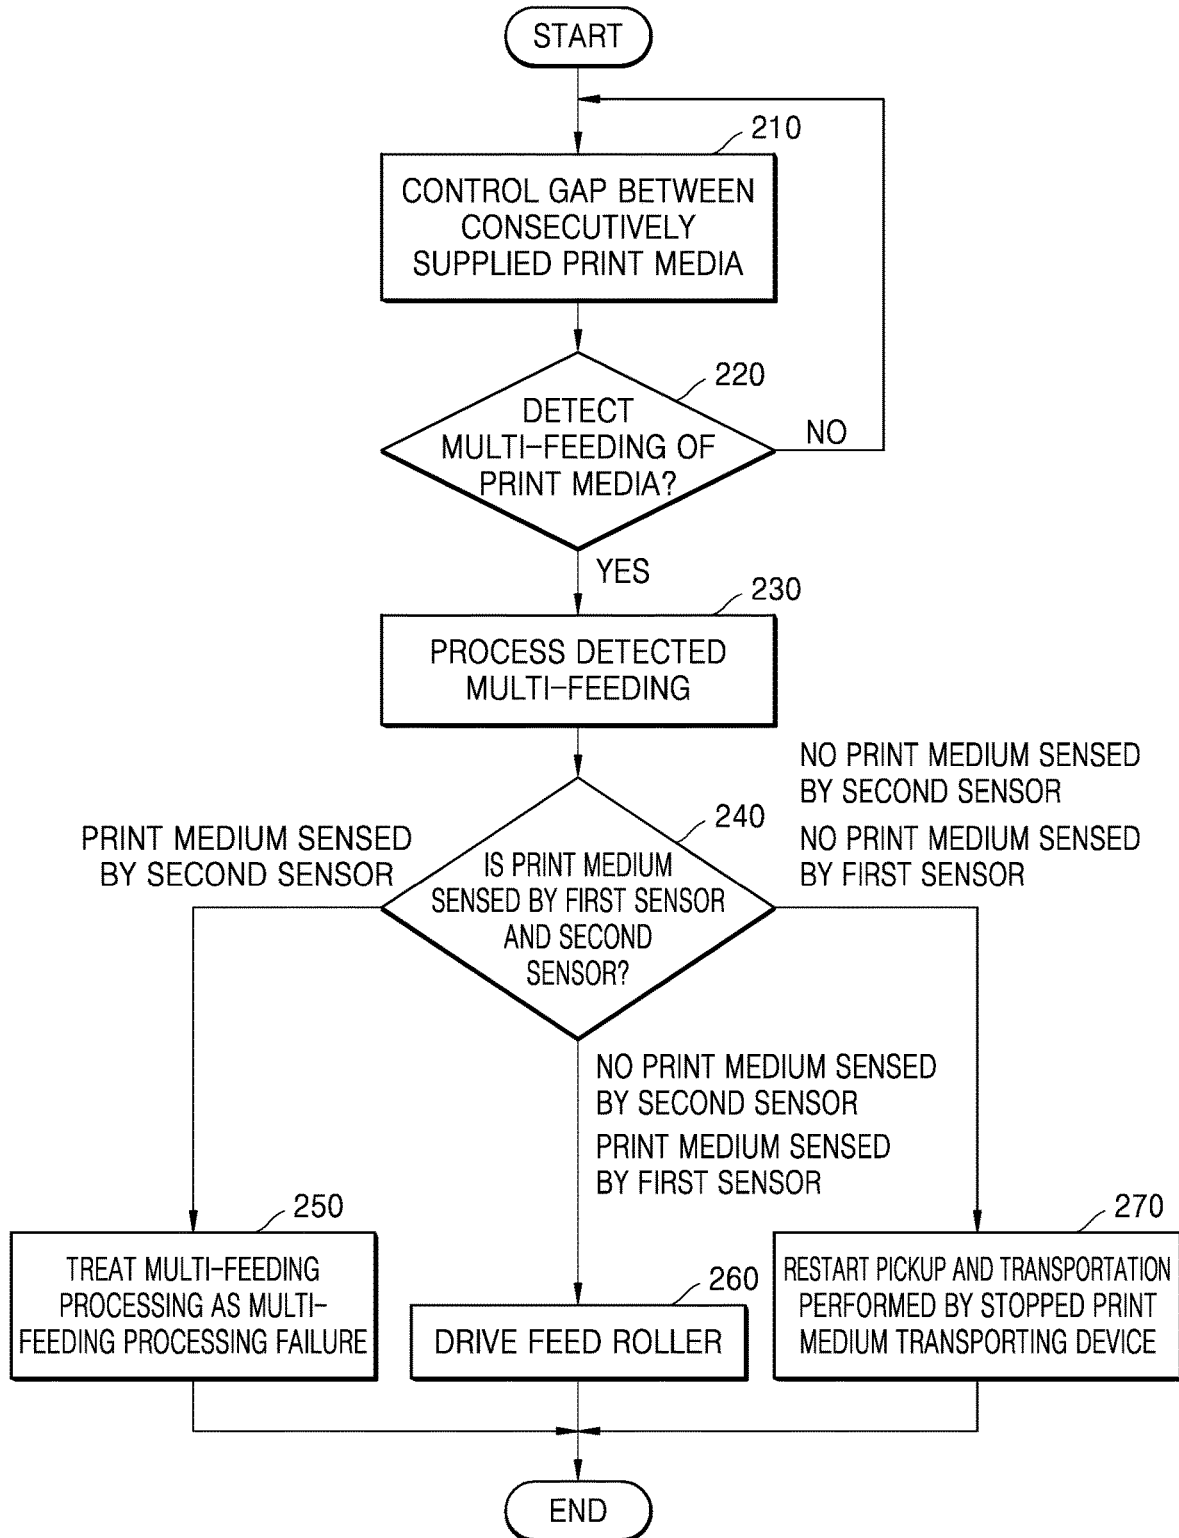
START

210

CONTROL GAP BETWEEN CONSECUTIVELY SUPPLIED PRINT MEDIA

220

DETECT MULTI–FEEDING OF PRINT MEDIA?

NO

YES

230

PROCESS DETECTED MULTI–FEEDING

NO PRINT MEDIUM SENSED BY SECOND SENSOR

NO PRINT MEDIUM SENSED BY FIRST SENSOR

PRINT MEDIUM SENSED BY SECOND SENSOR

240

IS PRINT MEDIUM SENSED BY FIRST SENSOR AND SECOND SENSOR?

NO PRINT MEDIUM SENSED BY SECOND SENSOR

PRINT MEDIUM SENSED BY FIRST SENSOR

250

TREAT MULTI–FEEDING PROCESSING AS MULTI–FEEDING PROCESSING FAILURE

260

DRIVE FEED ROLLER

270

RESTART PICKUP AND TRANSPORTATION PERFORMED BY STOPPED PRINT MEDIUM TRANSPORTING DEVICE

END